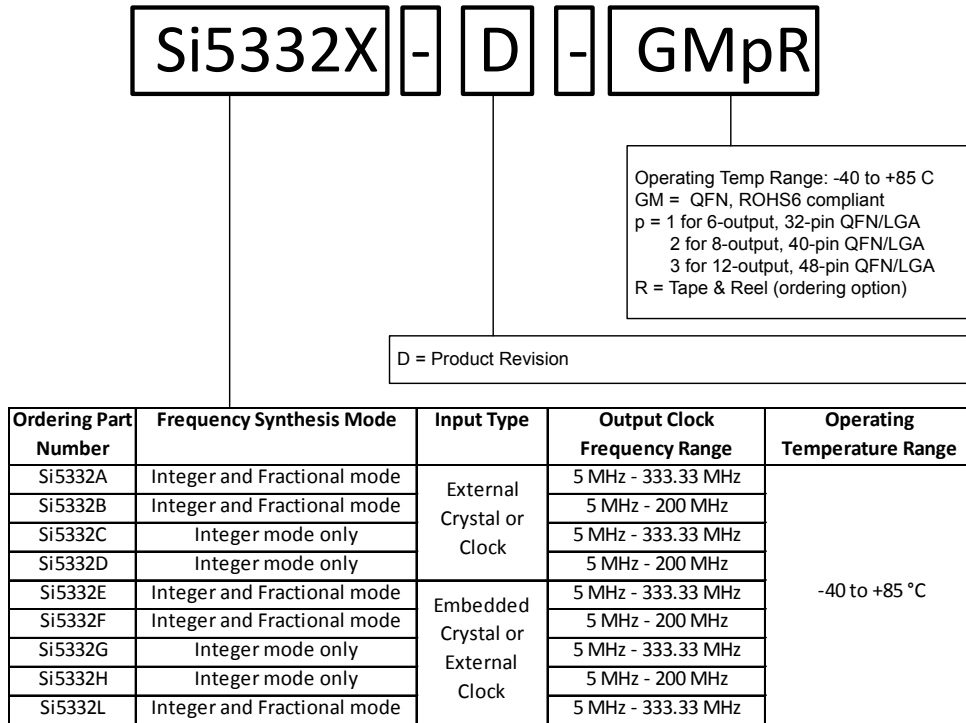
Si5332X - D - GMpR

Operating Temp Range: -40 to +85 C
GM = QFN, ROHS6 compliant
p = 1 for 6-output, 32-pin QFN/LGA
2 for 8-output, 40-pin QFN/LGA
3 for 12-output, 48-pin QFN/LGA
R = Tape & Reel (ordering option)

D = Product Revision

| Ordering Part Number | Frequency Synthesis Mode | Input Type | Output Clock Frequency Range | Operating Temperature Range |
|---|---|---|---|---|
| Si5332A | Integer and Fractional mode | External Crystal or Clock | 5 MHz - 333.33 MHz | -40 to +85 °C |
| Si5332B | Integer and Fractional mode | | 5 MHz - 200 MHz | |
| Si5332C | Integer mode only | | 5 MHz - 333.33 MHz | |
| Si5332D | Integer mode only | | 5 MHz - 200 MHz | |
| Si5332E | Integer and Fractional mode | Embedded Crystal or External Clock | 5 MHz - 333.33 MHz | |
| Si5332F | Integer and Fractional mode | | 5 MHz - 200 MHz | |
| Si5332G | Integer mode only | | 5 MHz - 333.33 MHz | |
| Si5332H | Integer mode only | | 5 MHz - 200 MHz | |
| Si5332L | Integer and Fractional mode | | 5 MHz - 333.33 MHz | |